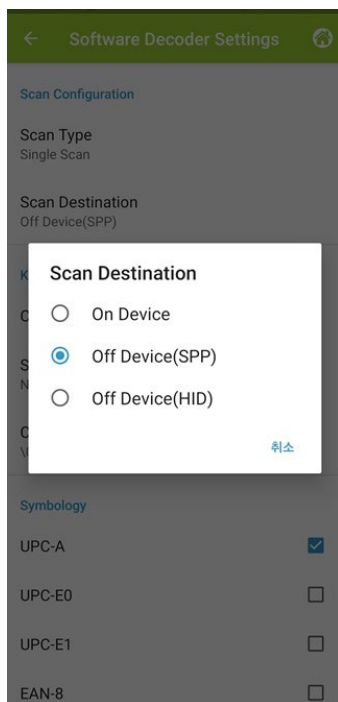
Software Decoder Settings

Scan Configuration

Scan Type
Single Scan

Scan Destination
Off Device(SPP)

K

C

S
N

C
\

Scan Destination

On Device

Off Device(SPP)

Off Device(HID)

취소

Symbology

UPC-A

UPC-E0

UPC-E1

EAN-8